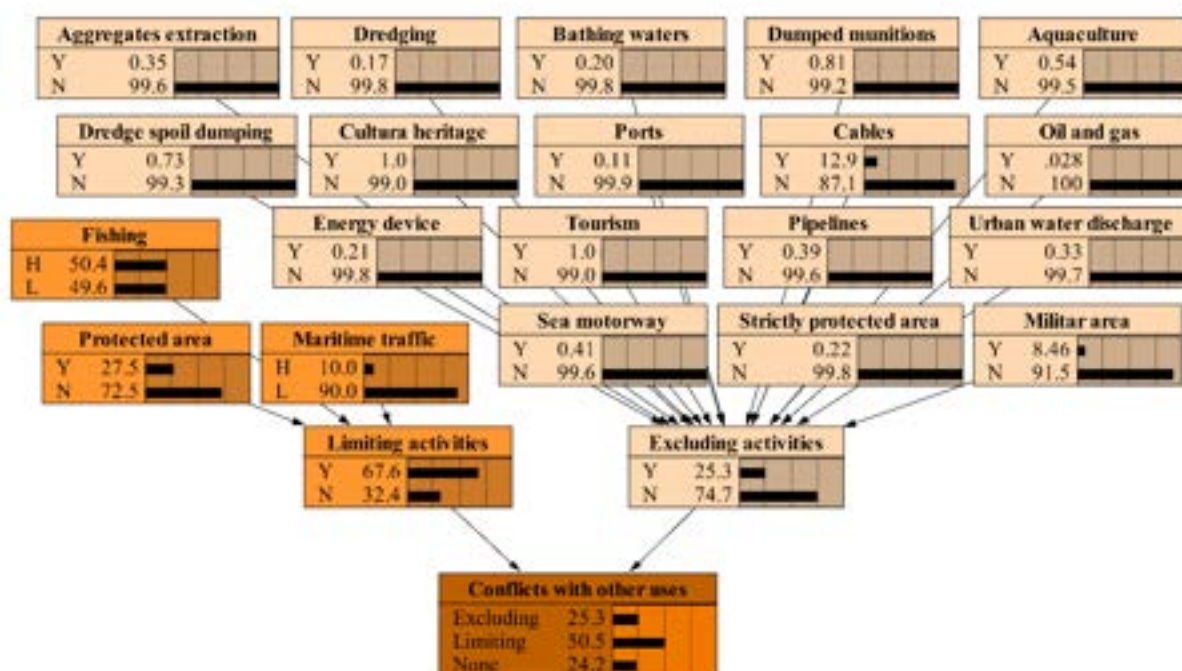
Aggregates extraction
Y 0.35
N 99.6

Dredging
Y 0.17
N 99.8

Bathing waters
Y 0.20
N 99.8

Dumped munitions
Y 0.81
N 99.2

Aquaculture
Y 0.54
N 99.5

Dredge spoil dumping
Y 0.73
N 99.3

Cultura heritage
Y 1.0
N 99.0

Ports
Y 0.11
N 99.9

Cables
Y 12.9
N 87.1

Oil and gas
Y .028
N 100

Fishing
H 50.4
L 49.6

Energy device
Y 0.21
N 99.8

Tourism
Y 1.0
N 99.0

Pipelines
Y 0.39
N 99.6

Urban water discharge
Y 0.33
N 99.7

Protected area
Y 27.5
N 72.5

Maritime traffic
H 10.0
L 90.0

Sea motorway
Y 0.41
N 99.6

Strictly protected area
Y 0.22
N 99.8

Militar area
Y 8.46
N 91.5

Limiting activities
Y 67.6
N 32.4

Excluding activities
Y 25.3
N 74.7

Conflicts with other uses
Excluding 25.3
Limiting 50.5
None 24.2